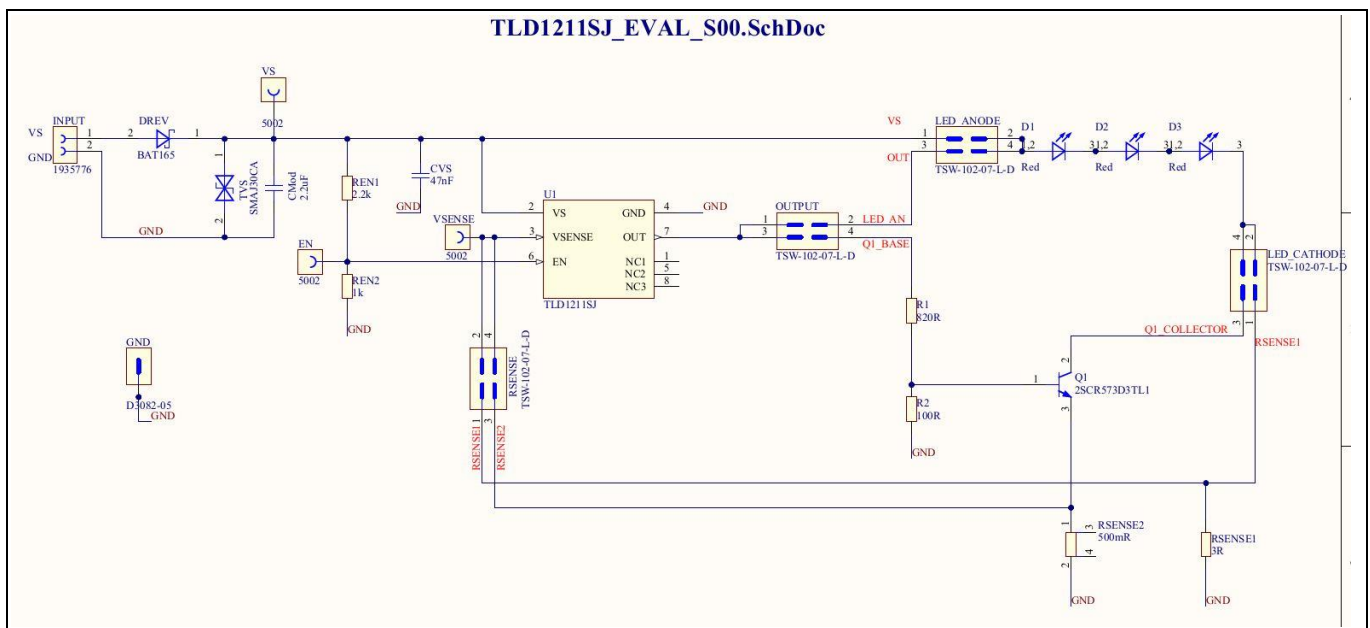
TLD1211SJ_EVAL_S00.SchDoc

VS
5002
INPUT
VS
GND
1
2
1935776
DREV
2
1
BAT165
TVS
SMAJ30CA
CMod
2.2uF
REN1
2.2k
CVS
47nF
GND
GND
EN
5002
REN2
1k
GND
VSENSE
5002
U1
2 VS
3 VSENSE
6 EN
GND 4
OUT 7
NC1 1
NC2 5
NC3 8
TLD1211SJ
GND
OUTPUT
1
3
2
4
TSW-102-07-L-D
LED_AN
Q1_BASE
VS
OUT
LED_ANODE
TSW-102-07-L-D
D1
Red
D2
Red
D3
Red
LED_CATHODE
TSW-102-07-L-D
Q1_COLLECTOR
RSENSE1
R1
820R
R2
100R
GND
Q1
2SCR573D3TL1
GND
D3082-05
GND
RSENSE
TSW-102-07-L-D
RSENSE1
RSENSE2
RSENSE2
500mR
GND
RSENSE1
3R
GND